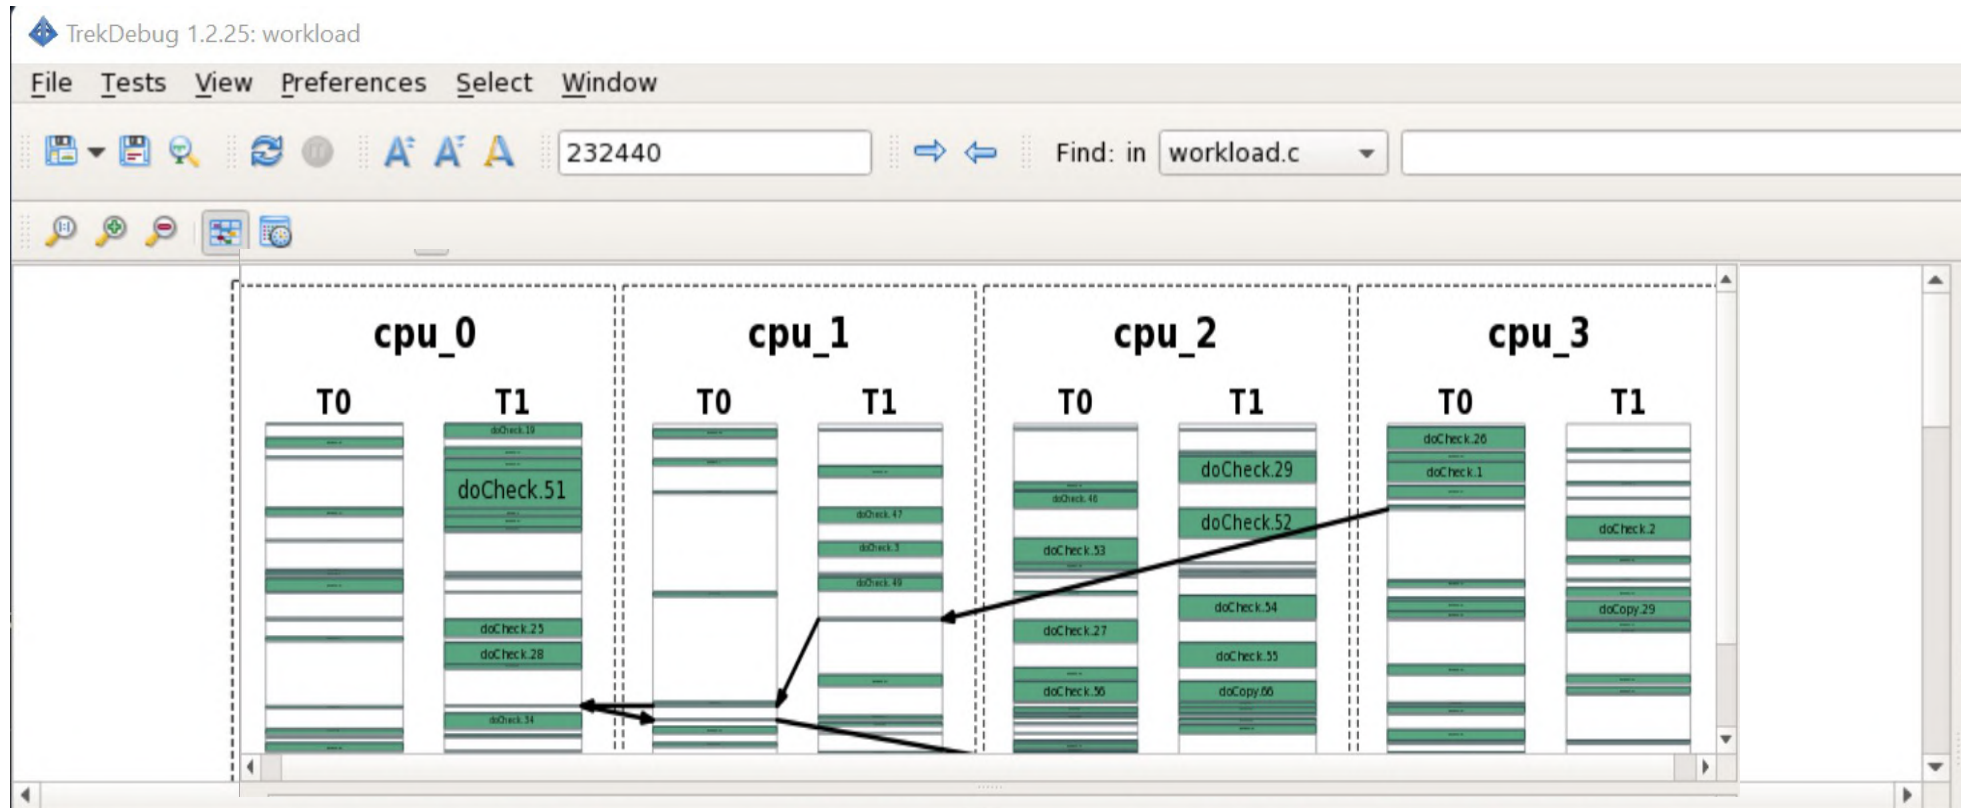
TrekDebug 1.2.25: workload

File Tests View Preferences Select Window

232440

Find: in workload.c

cpu_0

T0 T1

doCheck.19

doCheck.51

doCheck.25

doCheck.28

doCheck.34

cpu_1

T0 T1

doCheck.47

doCheck.3

doCheck.49

cpu_2

T0 T1

doCheck.46

doCheck.53

doCheck.27

doCheck.56

doCheck.29

doCheck.52

doCheck.54

doCheck.55

doCopy.66

cpu_3

T0 T1

doCheck.26

doCheck.1

doCheck.2

doCopy.29